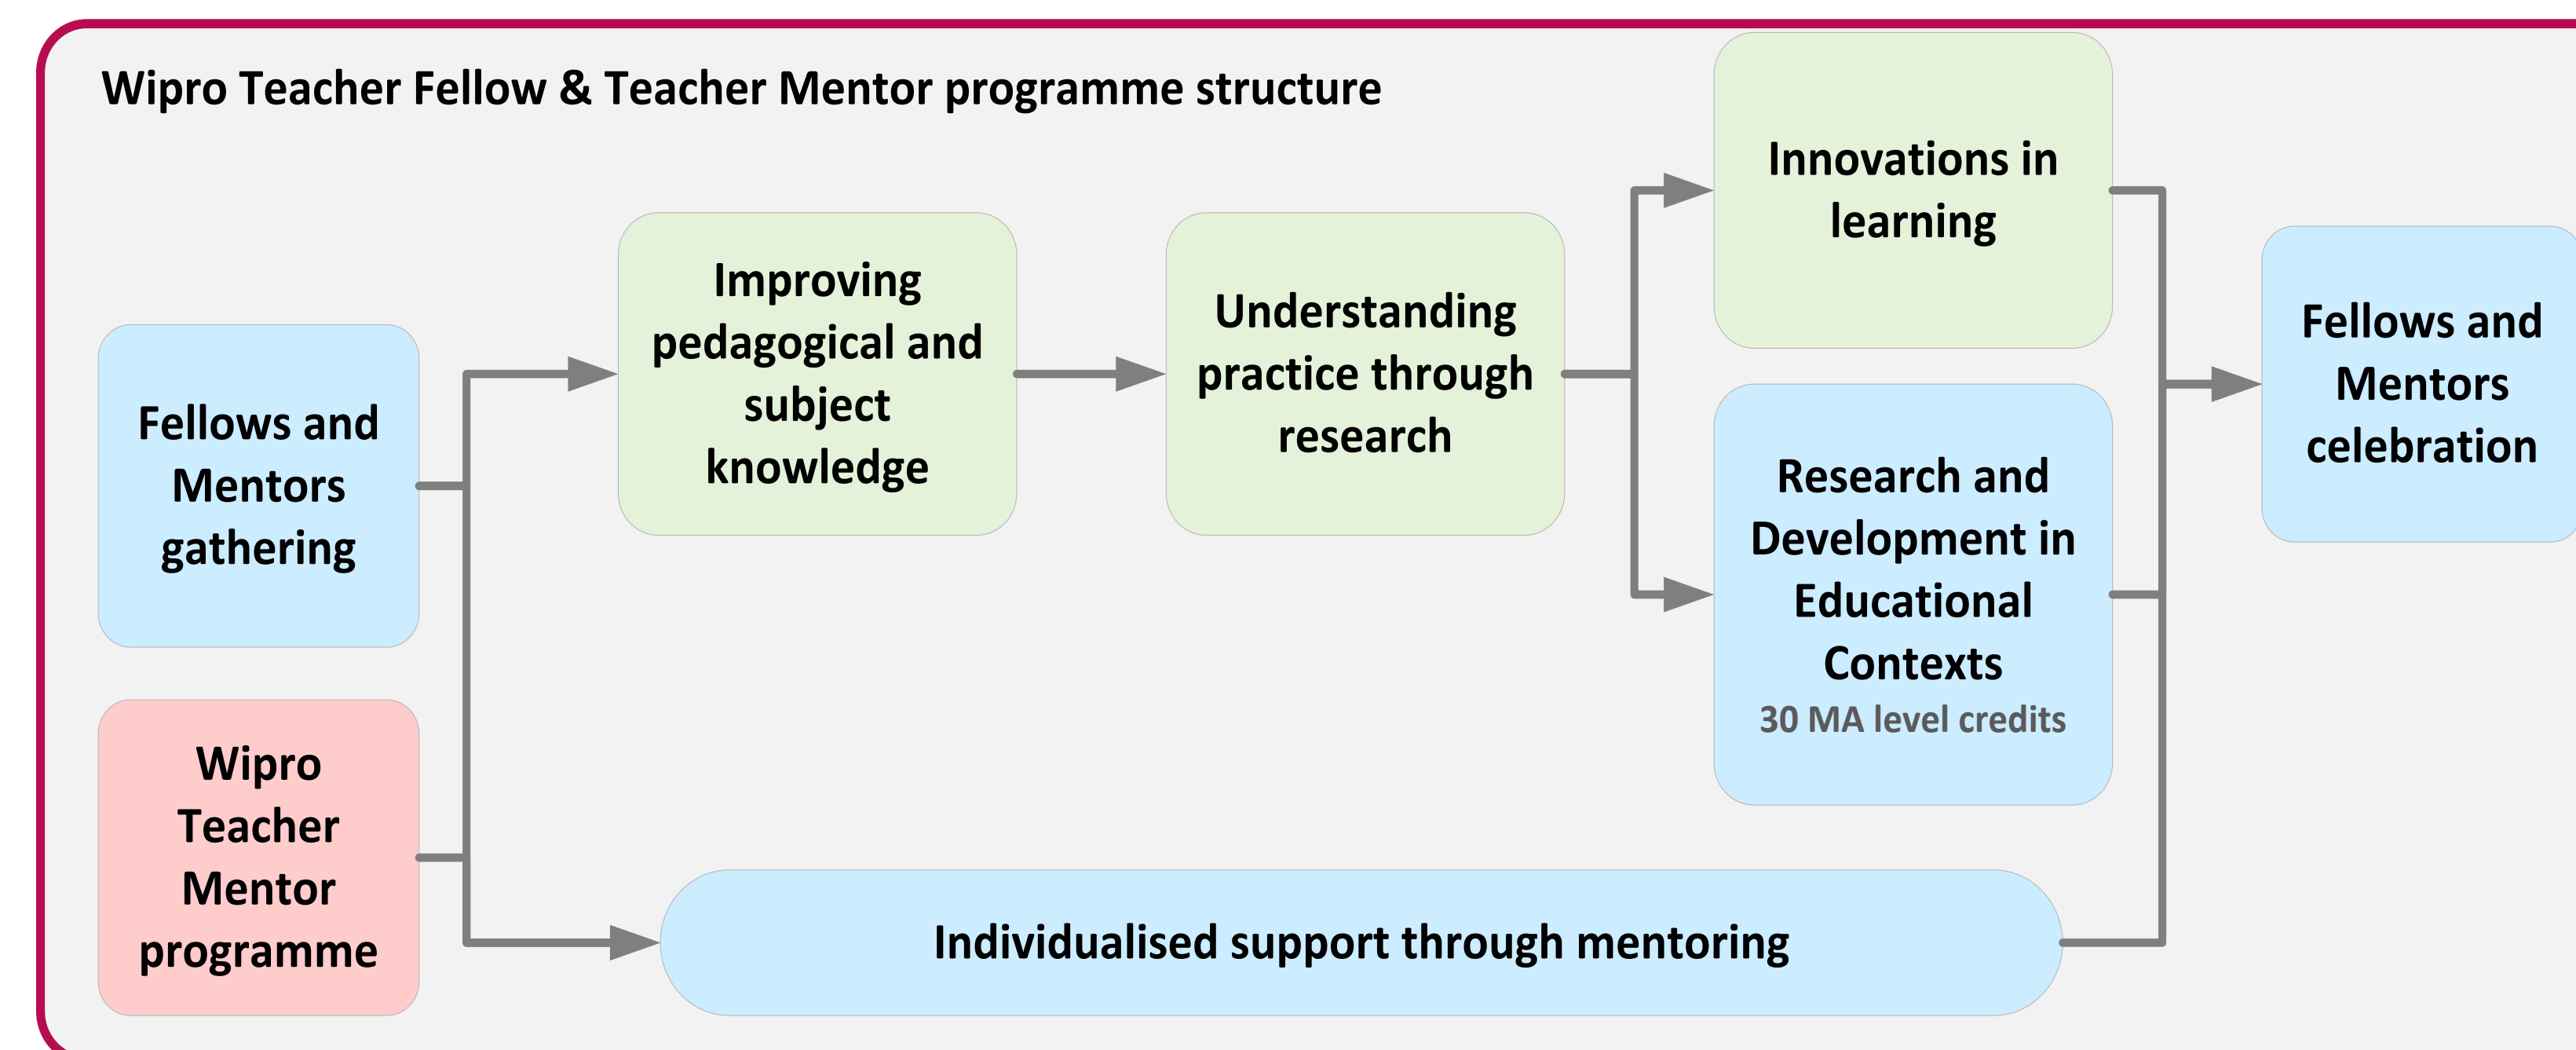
Wipro Teacher Fellow & Teacher Mentor programme structure

Fellows and Mentors gathering

Wipro Teacher Mentor programme

Improving pedagogical and subject knowledge

Understanding practice through research

Innovations in learning

Research and Development in Educational Contexts
30 MA level credits

Fellows and Mentors celebration

Individualised support through mentoring